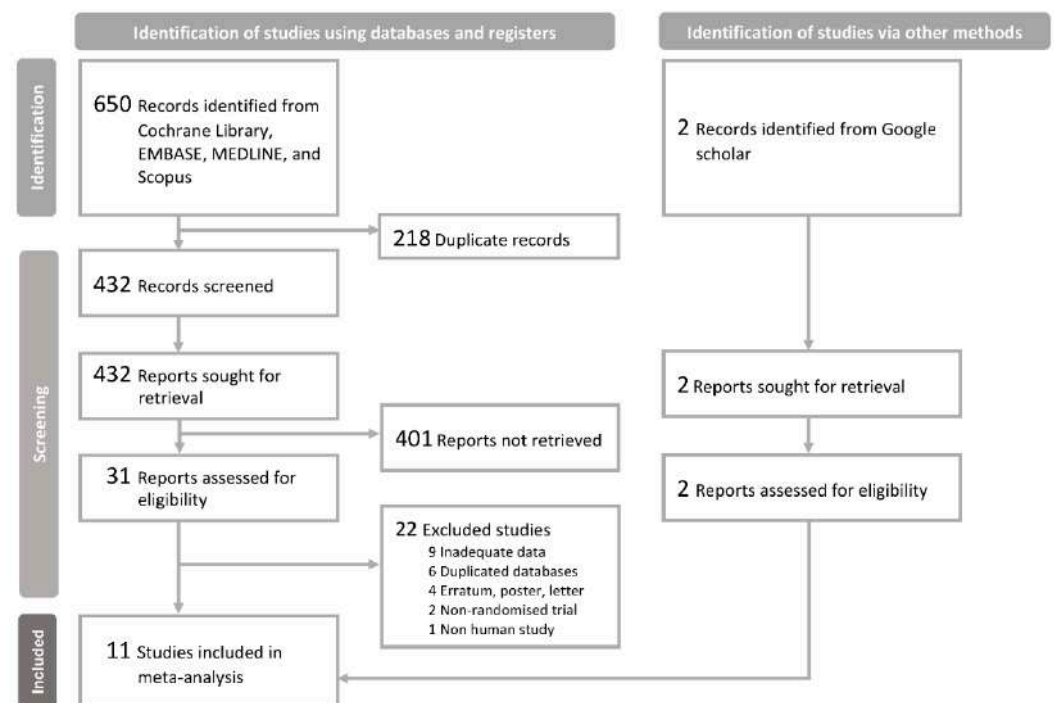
Identification of studies using databases and registers

Identification of studies via other methods

Identification

650 Records identified from Cochrane Library, EMBASE, MEDLINE, and Scopus

2 Records identified from Google scholar

218 Duplicate records

Screening

432 Records screened

432 Reports sought for retrieval

2 Reports sought for retrieval

401 Reports not retrieved

31 Reports assessed for eligibility

2 Reports assessed for eligibility

22 Excluded studies
9 Inadequate data
6 Duplicated databases
4 Erratum, poster, letter
2 Non-randomised trial
1 Non human study

Included

11 Studies included in meta-analysis